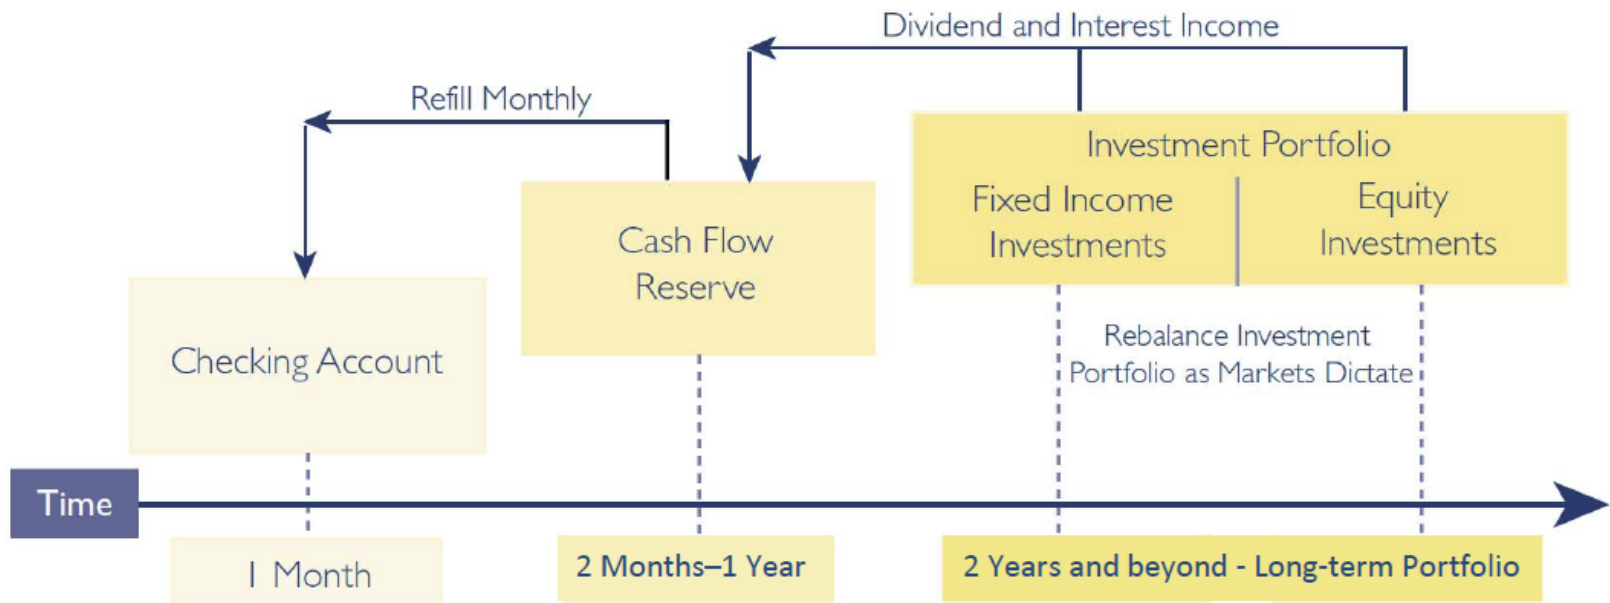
Dividend and Interest Income

Refill Monthly

Investment Portfolio

Fixed Income Investments

Equity Investments

Cash Flow Reserve

Checking Account

Rebalance Investment Portfolio as Markets Dictate

Time

1 Month

2 Months–1 Year

2 Years and beyond - Long-term Portfolio